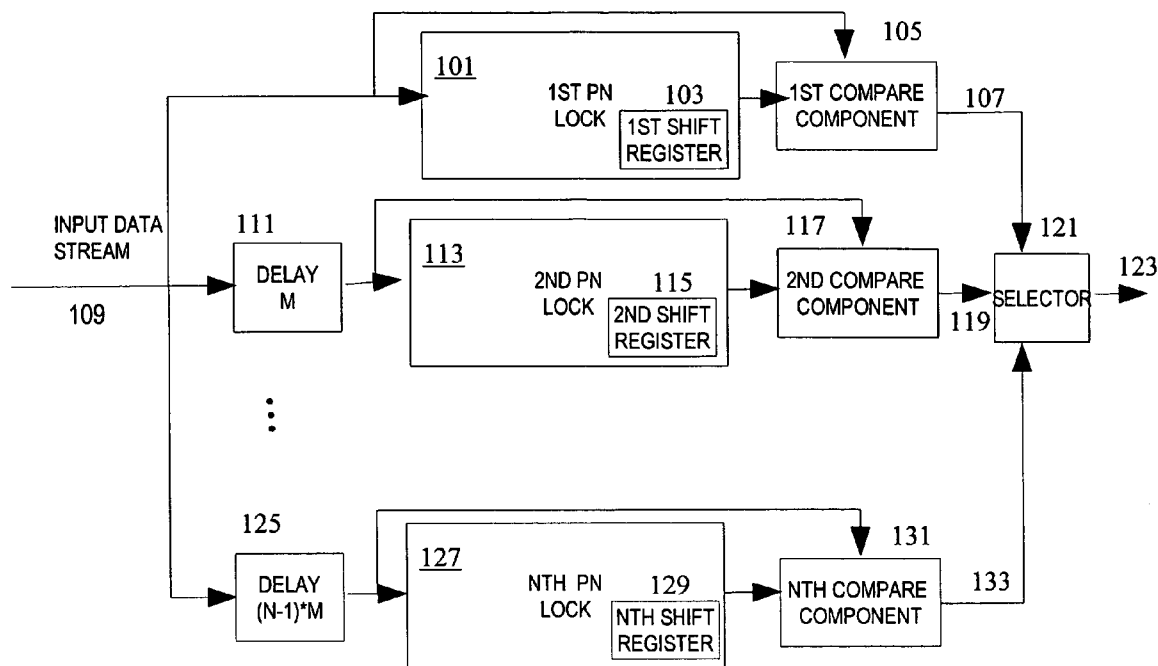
105

101

1ST PN LOCK

103

1ST SHIFT REGISTER

1ST COMPARE COMPONENT

107

INPUT DATA STREAM

109

111

DELAY M

113

2ND PN LOCK

115

2ND SHIFT REGISTER

117

2ND COMPARE COMPONENT

119

121

SELECTOR

123

125

DELAY (N-1)*M

127

NTH PN LOCK

129

NTH SHIFT REGISTER

131

NTH COMPARE COMPONENT

133